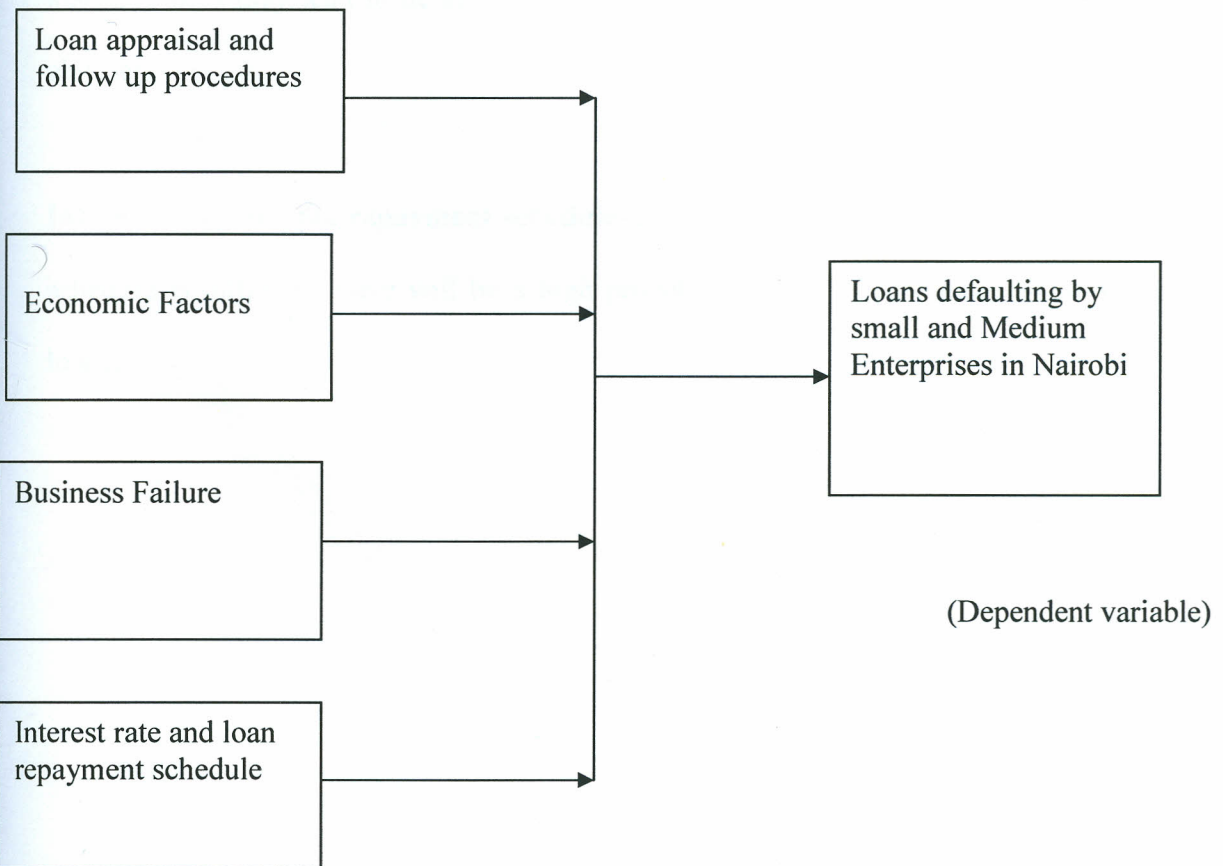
Loan appraisal and follow up procedures

Economic Factors

Business Failure

Interest rate and loan repayment schedule

Loans defaulting by small and Medium Enterprises in Nairobi

(Dependent variable)